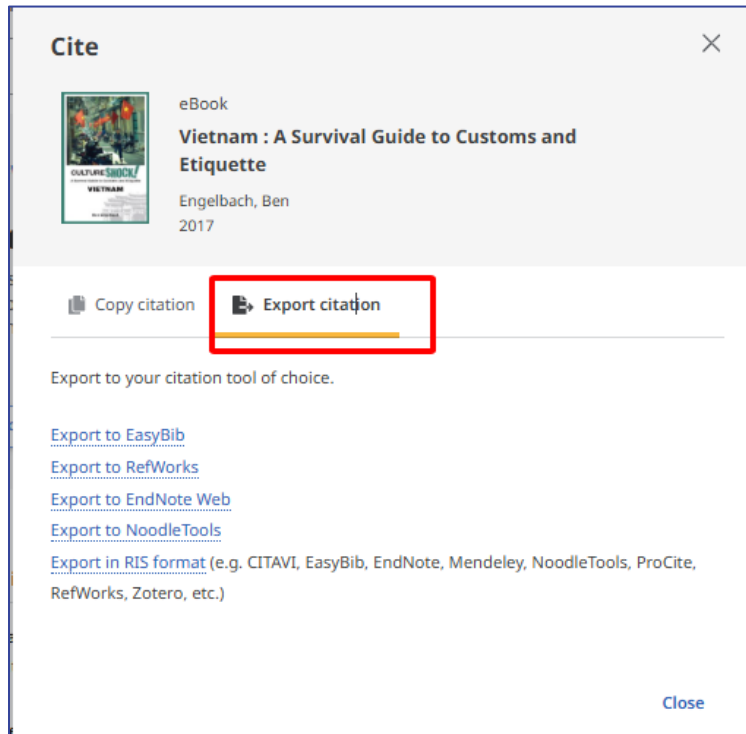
Cite

×

CULTURE SHOCK!
VIETNAM

eBook
Vietnam : A Survival Guide to Customs and Etiquette
Engelbach, Ben
2017

Copy citation
Export citation

Export to your citation tool of choice.

Export to EasyBib
Export to RefWorks
Export to EndNote Web
Export to NoodleTools
Export in RIS format (e.g. CITAVI, EasyBib, EndNote, Mendeley, NoodleTools, ProCite, RefWorks, Zotero, etc.)

Close